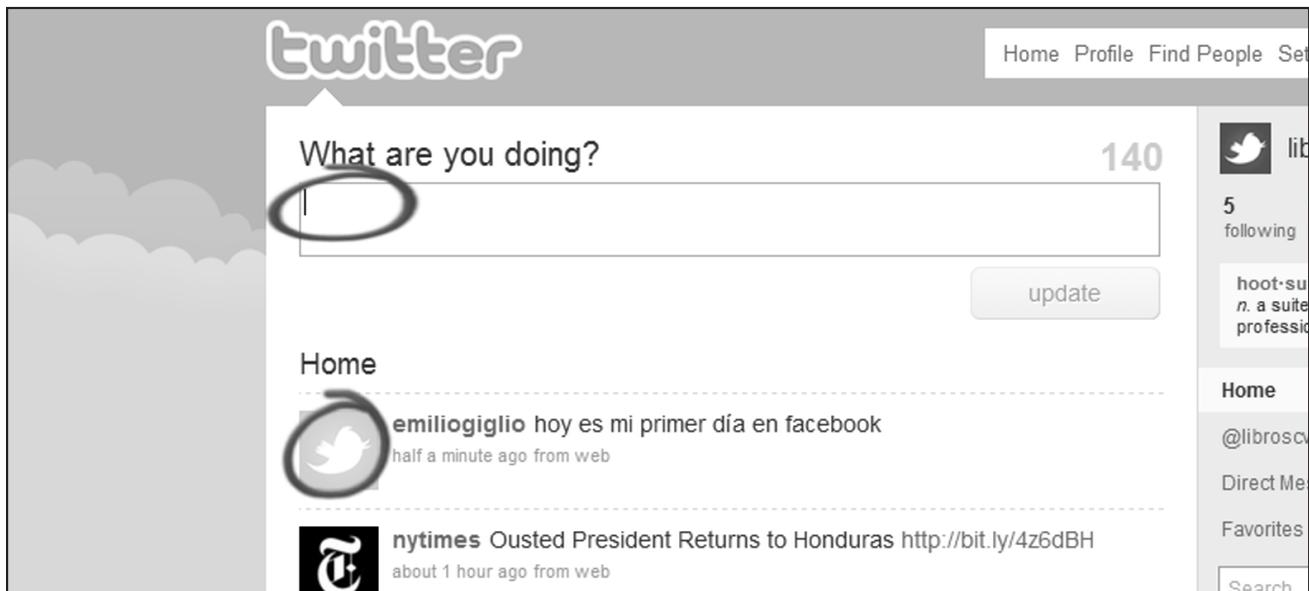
twitter

Home Profile Find People Set

What are you doing?

140

update

Home

emiliogiglio hoy es mi primer día en facebook
half a minute ago from web

nytimes Ousted President Returns to Honduras http://bit.ly/4z6dBH
about 1 hour ago from web

lib

5
following

hoot·su
n. a suite
professio

Home

@libroscv

Direct Mes

Favorites

Search